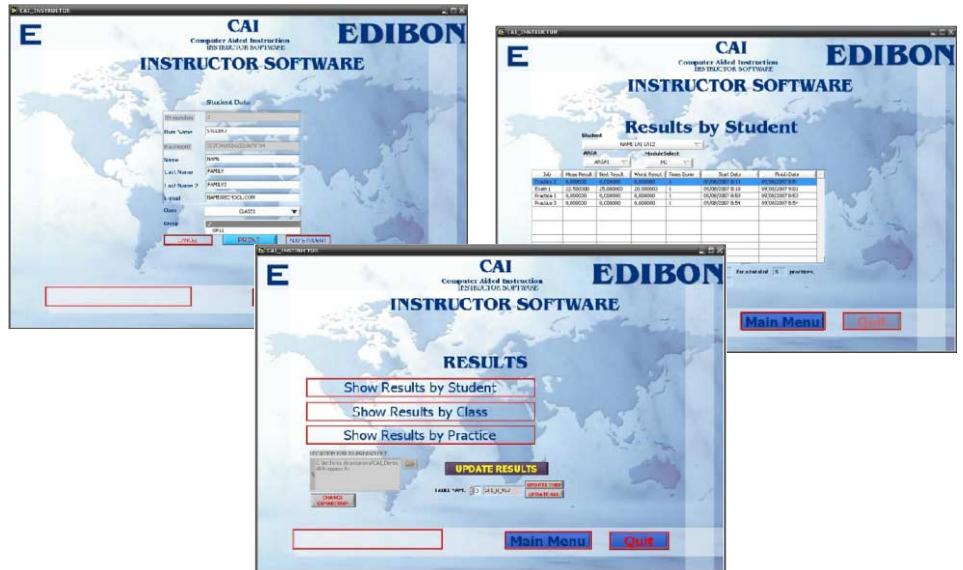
CAI_INSTRUCTOR

E

CAI
Computer Aided Instruction
INSTRUCTOR SOFTWARE

EDIBON

INSTRUCTOR SOFTWARE

Student Data

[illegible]

User Name STUDENT

Password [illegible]

Name NAME

Last Name FAMILY

Last Name 2 FAMILY2

E-mail NAME@EDIBON.COM

Class CLASS1

Group

CANCEL PRINT ADD STUDENT

CAI_INSTRUCTOR

E

CAI
Computer Aided Instruction
INSTRUCTOR SOFTWARE

EDIBON

INSTRUCTOR SOFTWARE

Results by Student

Student
NAME LN1 LN2

AREA AREA1 ModuleSelect M1

| Job | Mean Result | Best Result | Worst Result | Times Done | Start Date | Finish Date |
|---|---|---|---|---|---|---|
| Practice 1 | 0,000000 | 0,000000 | 0,000000 | 1 | 05/06/2007 8:53 | 05/06/2007 8:53 |
| Exam 1 | 12,500000 | 25,000000 | 20,000000 | 1 | 05/06/2007 8:10 | 05/06/2007 9:01 |
| Practice 2 | 0,000000 | 0,000000 | 0,000000 | 1 | 05/06/2007 8:03 | 05/06/2007 9:03 |
| Practice 3 | 0,000000 | 0,000000 | 0,000000 | 1 | 05/06/2007 8:54 | 05/06/2007 8:54 |

Has attended 5 practices.

Main Menu Quit

CAI_INSTRUCTOR

E

CAI
Computer Aided Instruction
INSTRUCTOR SOFTWARE

EDIBON

INSTRUCTOR SOFTWARE

RESULTS

Show Results by Student

Show Results by Class

Show Results by Practice

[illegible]

CHANGE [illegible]

UPDATE RESULTS

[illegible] UPDATE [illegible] UPDATE ALL

Main Menu Quit